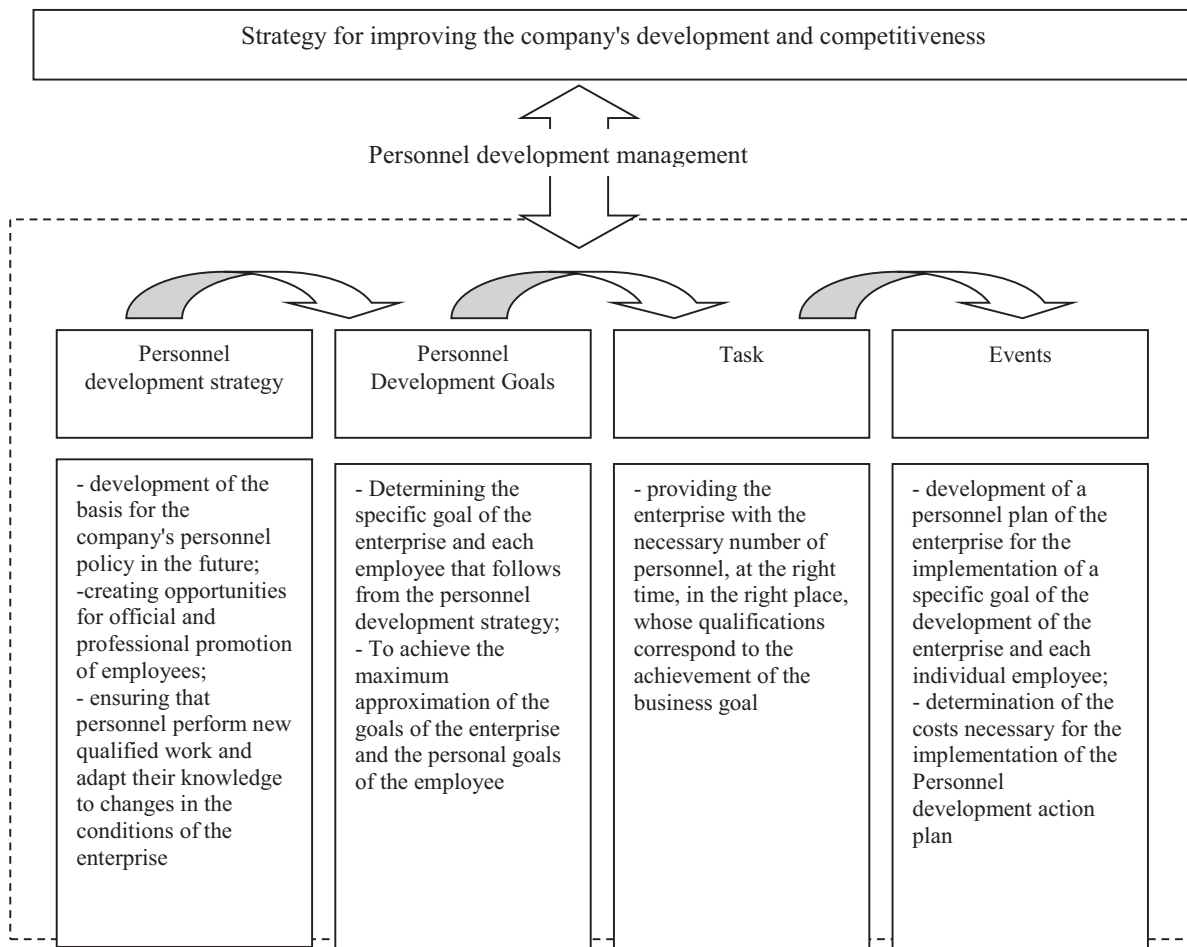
Strategy for improving the company's development and competitiveness

Personnel development management

Personnel development strategy

Personnel Development Goals

Task

Events

- development of the basis for the company's personnel policy in the future;
-creating opportunities for official and professional promotion of employees;
- ensuring that personnel perform new qualified work and adapt their knowledge to changes in the conditions of the enterprise

- Determining the specific goal of the enterprise and each employee that follows from the personnel development strategy;
- To achieve the maximum approximation of the goals of the enterprise and the personal goals of the employee

- providing the enterprise with the necessary number of personnel, at the right time, in the right place, whose qualifications correspond to the achievement of the business goal

- development of a personnel plan of the enterprise for the implementation of a specific goal of the development of the enterprise and each individual employee;
- determination of the costs necessary for the implementation of the Personnel development action plan